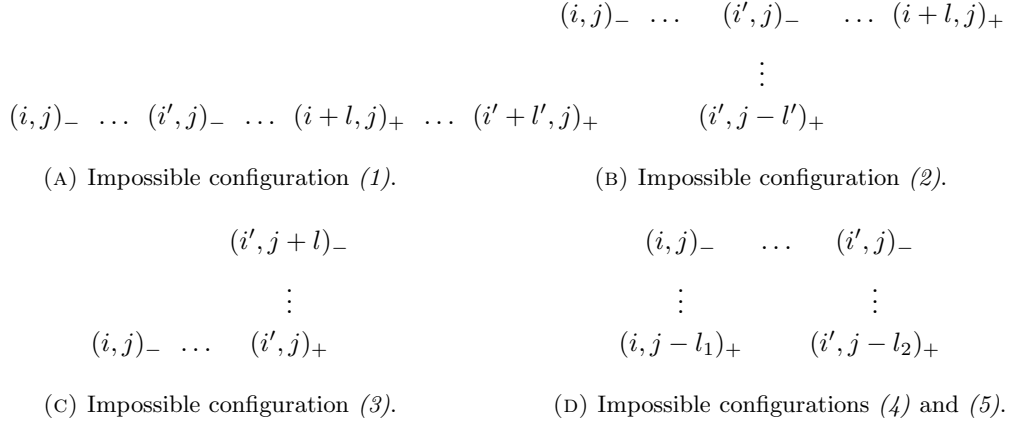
$(i,j)_- \quad \dots \quad (i',j)_- \quad \dots \quad (i+l,j)_+ \quad \dots \quad (i'+l',j)_+$

(A) Impossible configuration *(1)*.

$(i,j)_- \quad \dots \quad (i',j)_- \quad \dots \quad (i+l,j)_+$

$\vdots$

$(i',j-l')_+$

(B) Impossible configuration *(2)*.

$(i',j+l)_-$

$\vdots$

$(i,j)_- \quad \dots \quad (i',j)_+$

(C) Impossible configuration *(3)*.

$(i,j)_- \quad \dots \quad (i',j)_-$

$\vdots \quad \quad \vdots$

$(i,j-l_1)_+ \quad (i',j-l_2)_+$

(D) Impossible configurations *(4)* and *(5)*.